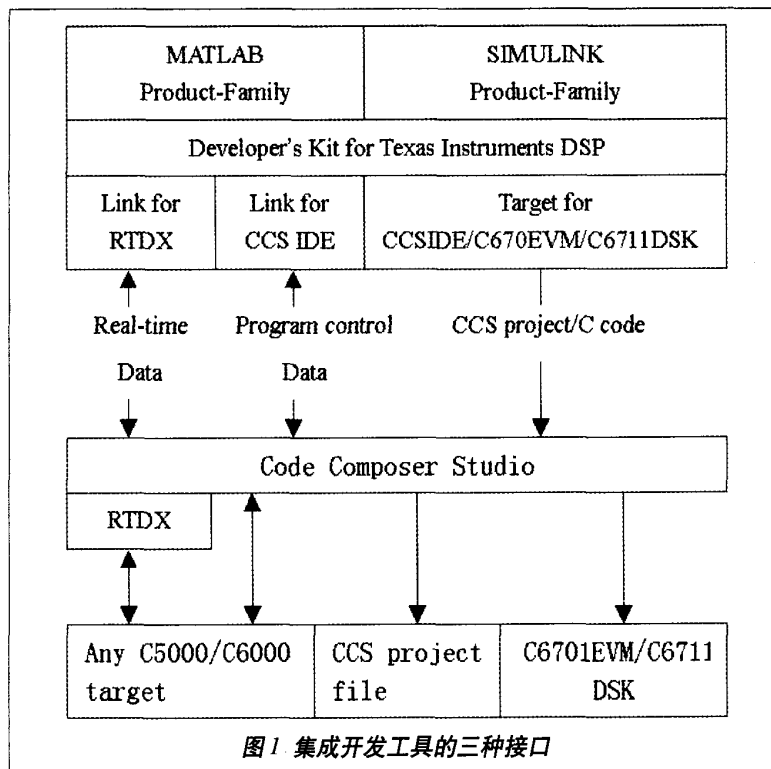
MATLAB Product-Family

SIMULINK Product-Family

Developer's Kit for Texas Instruments DSP

Link for RTDX

Link for CCS IDE

Target for CCSIDE/C670EVM/C6711DSK

Real-time Data

Program control Data

CCS project/C code

Code Composer Studio

RTDX

Any C5000/C6000 target

CCS project file

C6701EVM/C6711 DSK

图1 集成开发工具的三种接口